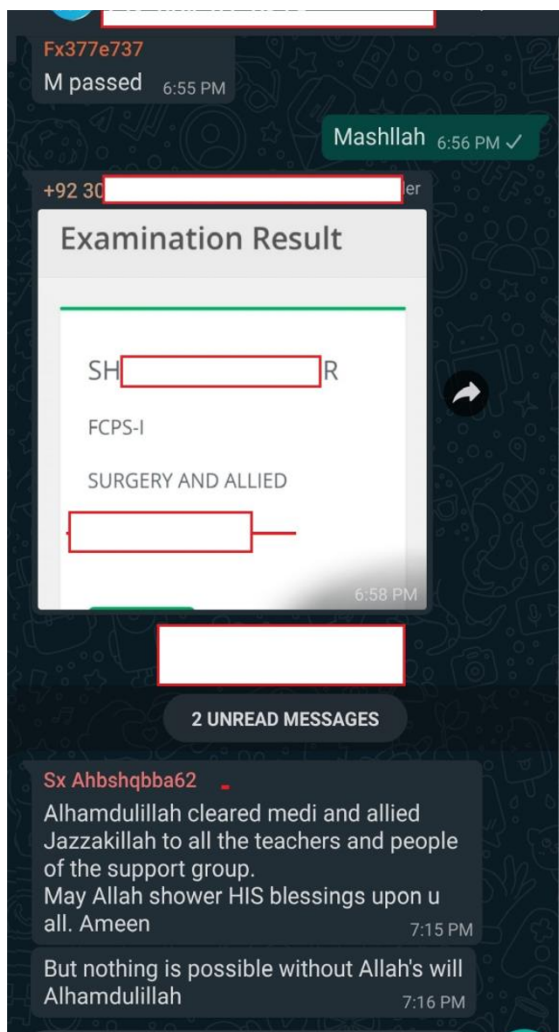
Fx377e737
M passed 6:55 PM

Mashllah 6:56 PM

+92 30 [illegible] er

Examination Result

SH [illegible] R

FCPS-I

SURGERY AND ALLIED

6:58 PM

2 UNREAD MESSAGES

Sx Ahbshqbba62
Alhamdulillah cleared medi and allied
Jazzakillah to all the teachers and people of the support group.
May Allah shower HIS blessings upon u all. Ameen 7:15 PM

But nothing is possible without Allah's will
Alhamdulillah 7:16 PM